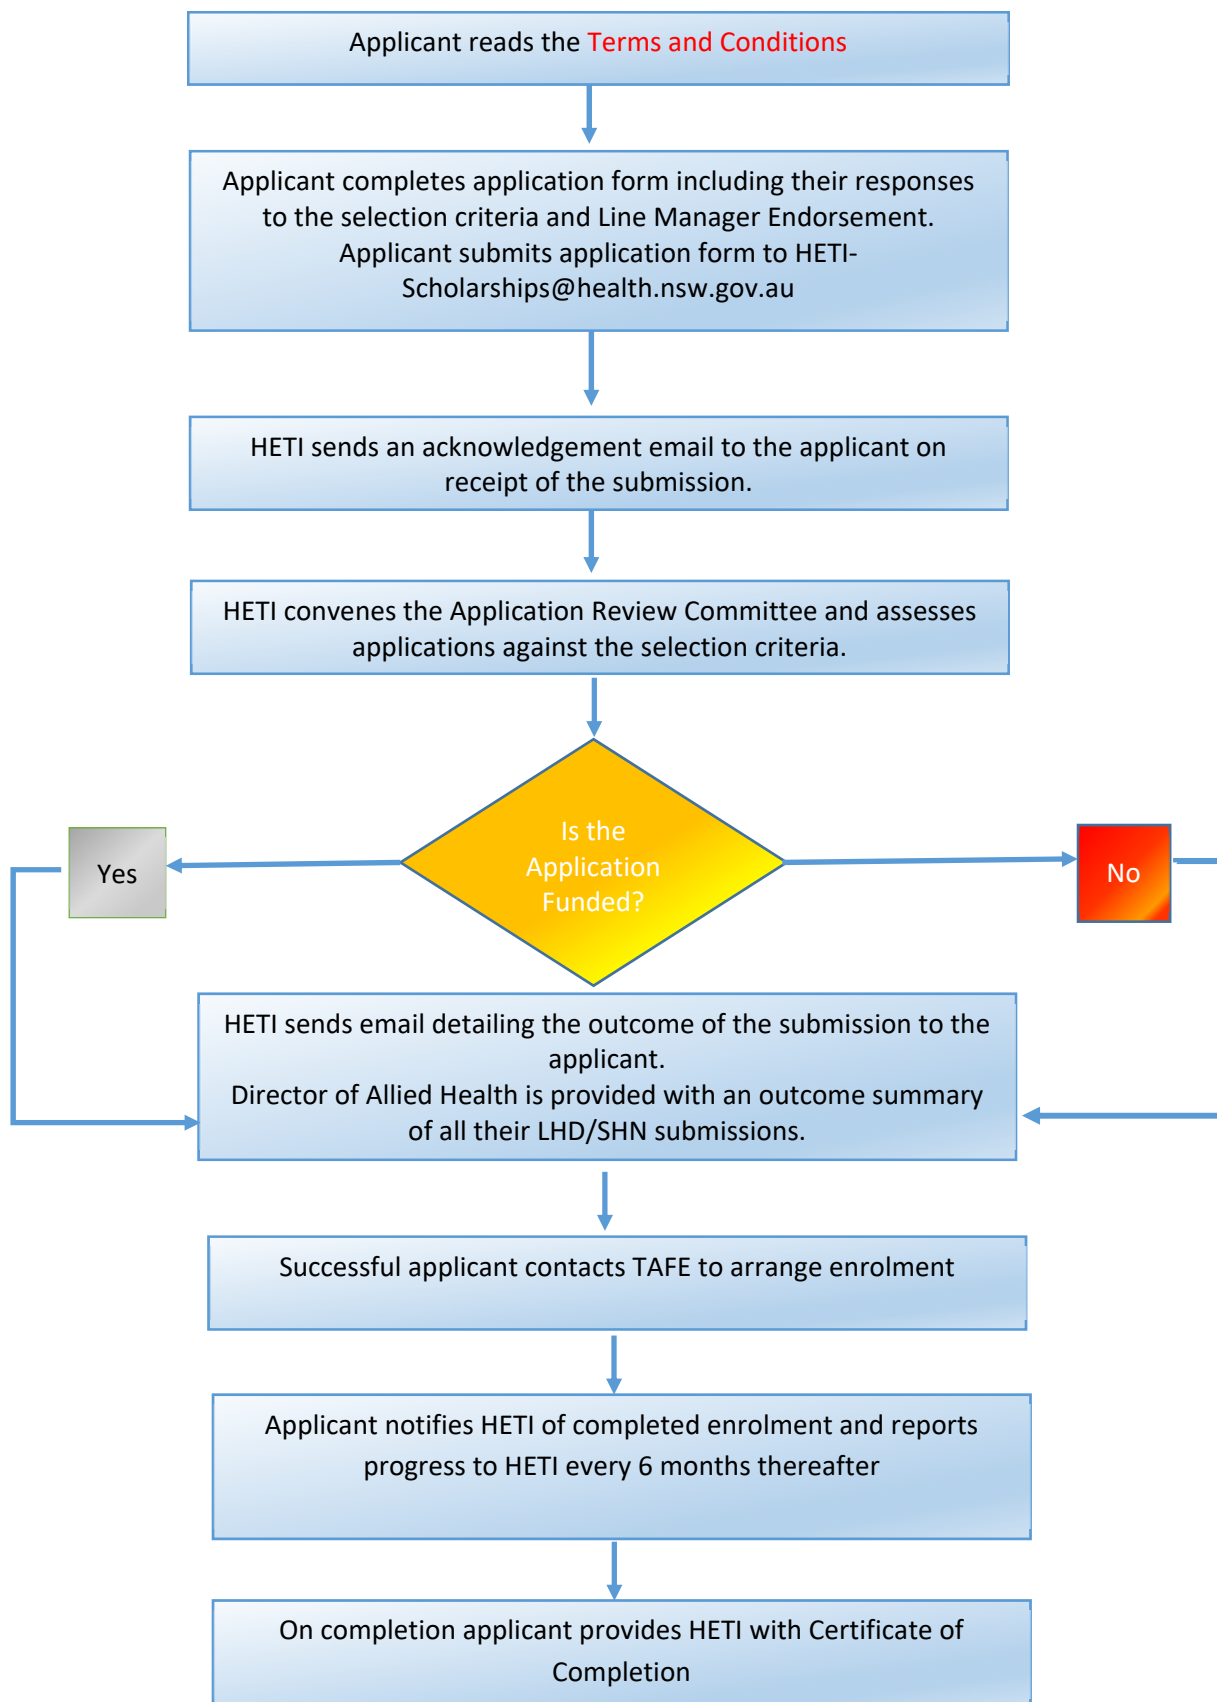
Applicant reads the Terms and Conditions

Applicant completes application form including their responses to the selection criteria and Line Manager Endorsement.
Applicant submits application form to HETI-Scholarships@health.nsw.gov.au

HETI sends an acknowledgement email to the applicant on receipt of the submission.

HETI convenes the Application Review Committee and assesses applications against the selection criteria.

Is the Application Funded?

Yes

No

HETI sends email detailing the outcome of the submission to the applicant.
Director of Allied Health is provided with an outcome summary of all their LHD/SHN submissions.

Successful applicant contacts TAFE to arrange enrolment

Applicant notifies HETI of completed enrolment and reports progress to HETI every 6 months thereafter

On completion applicant provides HETI with Certificate of Completion